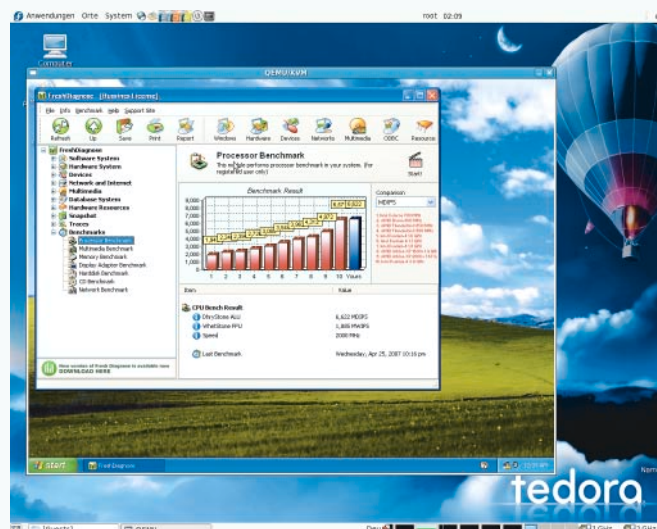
Anwendungen Orte System

root 02:09

Computer

QEMU/KVM

FreshDiagnose (freshdevices.com)

File Info Benchmark Web Support Me

Refresh Up Save Print Report Windows Hardware Devices Networks Multimedia ODBC Resource

FreshDiagnose
Software System
Hardware System
Devices
Network and Internet
Multimedia
Database System
Hardware Resources
Snapshot
Traces
Benchmarks
Processor Benchmark
Multimedia Benchmark
Memory Benchmark
Display Adapter Benchmark
Harddisk Benchmark
CD Benchmark
Network Benchmark

Processor Benchmark

This module performs processor benchmark in your system. (for registered user only)

Start

Benchmark Result

Comparison

MDIPS

8,000
7,000
6,000
5,000
4,000
3,000
2,000
1,000
0

1 2 3 4 5 6 7 8 9 10 Yours

Item

Value

CPU Bench Result
DhryStone ALU 6,622 MDIPS
WhetStone FPU 1,866 MWIPS
Speed 2000 MHz

Last Benchmark Wednesday, Apr 25, 2007 10:16 pm

New version of Fresh Diagnose is available now
DOWNLOAD HERE

start

FreshDiagnose

tedora